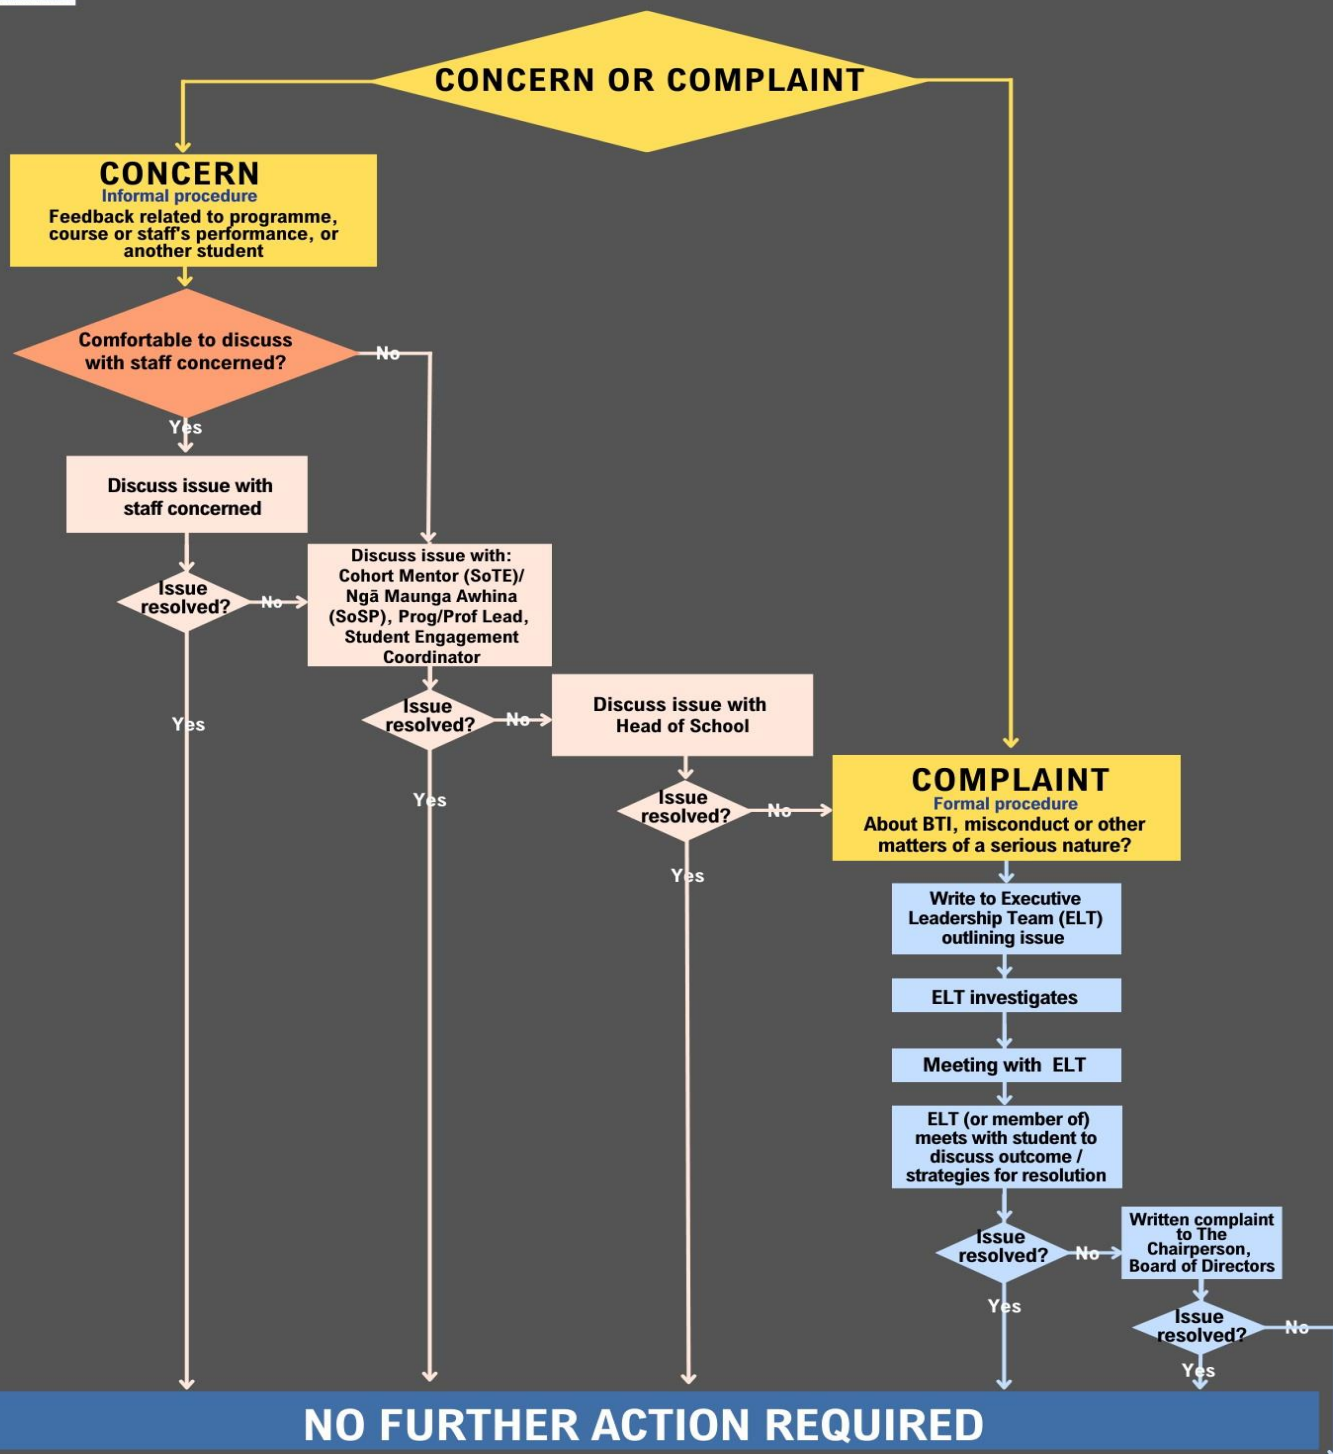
CONCERN OR COMPLAINT

CONCERN
Informal procedure
Feedback related to programme, course or staff's performance, or another student

Comfortable to discuss with staff concerned?

No

Yes

Discuss issue with staff concerned

Issue resolved?

No

Yes

Discuss issue with: Cohort Mentor (SoTE)/ Ngā Maunga Awhina (SoSP), Prog/Prof Lead, Student Engagement Coordinator

Issue resolved?

No

Yes

Discuss issue with Head of School

Issue resolved?

No

Yes

COMPLAINT
Formal procedure
About BTI, misconduct or other matters of a serious nature?

Write to Executive Leadership Team (ELT) outlining issue

ELT investigates

Meeting with ELT

ELT (or member of) meets with student to discuss outcome / strategies for resolution

Issue resolved?

No

Yes

Written complaint to The Chairperson, Board of Directors

Issue resolved?

No

Yes

NO FURTHER ACTION REQUIRED